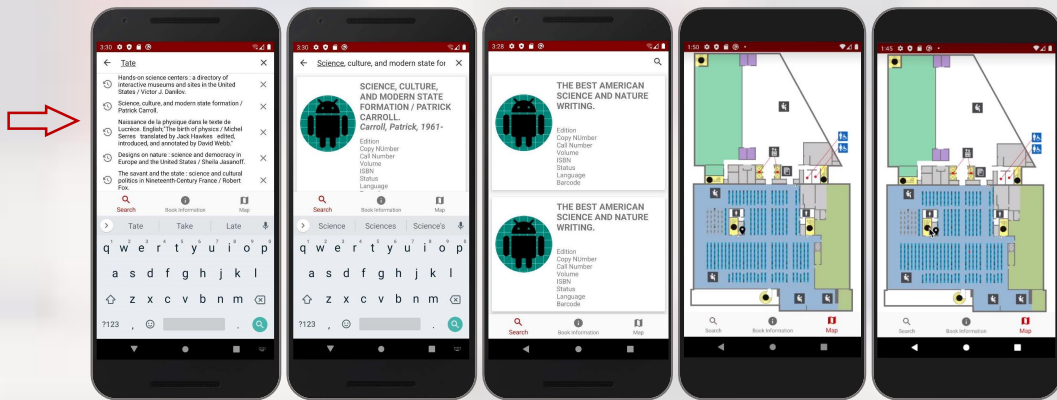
3:30

Tate

Hands-on science centers : a directory of interactive museums and sites in the United States / Victor J. Danilov.

Science, culture, and modern state formation / Patrick Carroll.

Naissance de la physique dans le texte de Lucrèce. English;"The birth of physics / Michel Serres ; translated by Jack Hawkes ; edited, introduced, and annotated by David Webb."

Designs on nature : science and democracy in Europe and the United States / Sheila Jasanoff.

The savant and the state : science and cultural politics in Nineteenth-Century France / Robert Fox.

Search Book Information Map

Tate Take Late

q w e r t y u i o p
a s d f g h j k l
z x c v b n m
?123 ,

3:30

Science, culture, and modern state for

SCIENCE, CULTURE, AND MODERN STATE FORMATION / PATRICK CARROLL.
Carroll, Patrick, 1961-

Edition
Copy NUmber
Call Number
Volume
ISBN
Status
Language

Search Book Information Map

Science Sciences Science's

q w e r t y u i o p
a s d f g h j k l
z x c v b n m
?123 ,

3:28

THE BEST AMERICAN SCIENCE AND NATURE WRITING.

Edition
Copy NUmber
Call Number
Volume
ISBN
Status
Language
Barcode

THE BEST AMERICAN SCIENCE AND NATURE WRITING.

Edition
Copy NUmber
Call Number
Volume
ISBN
Status
Language
Barcode

Search Book Information Map

1:50

Search Book Information Map

1:45

Search Book Information Map